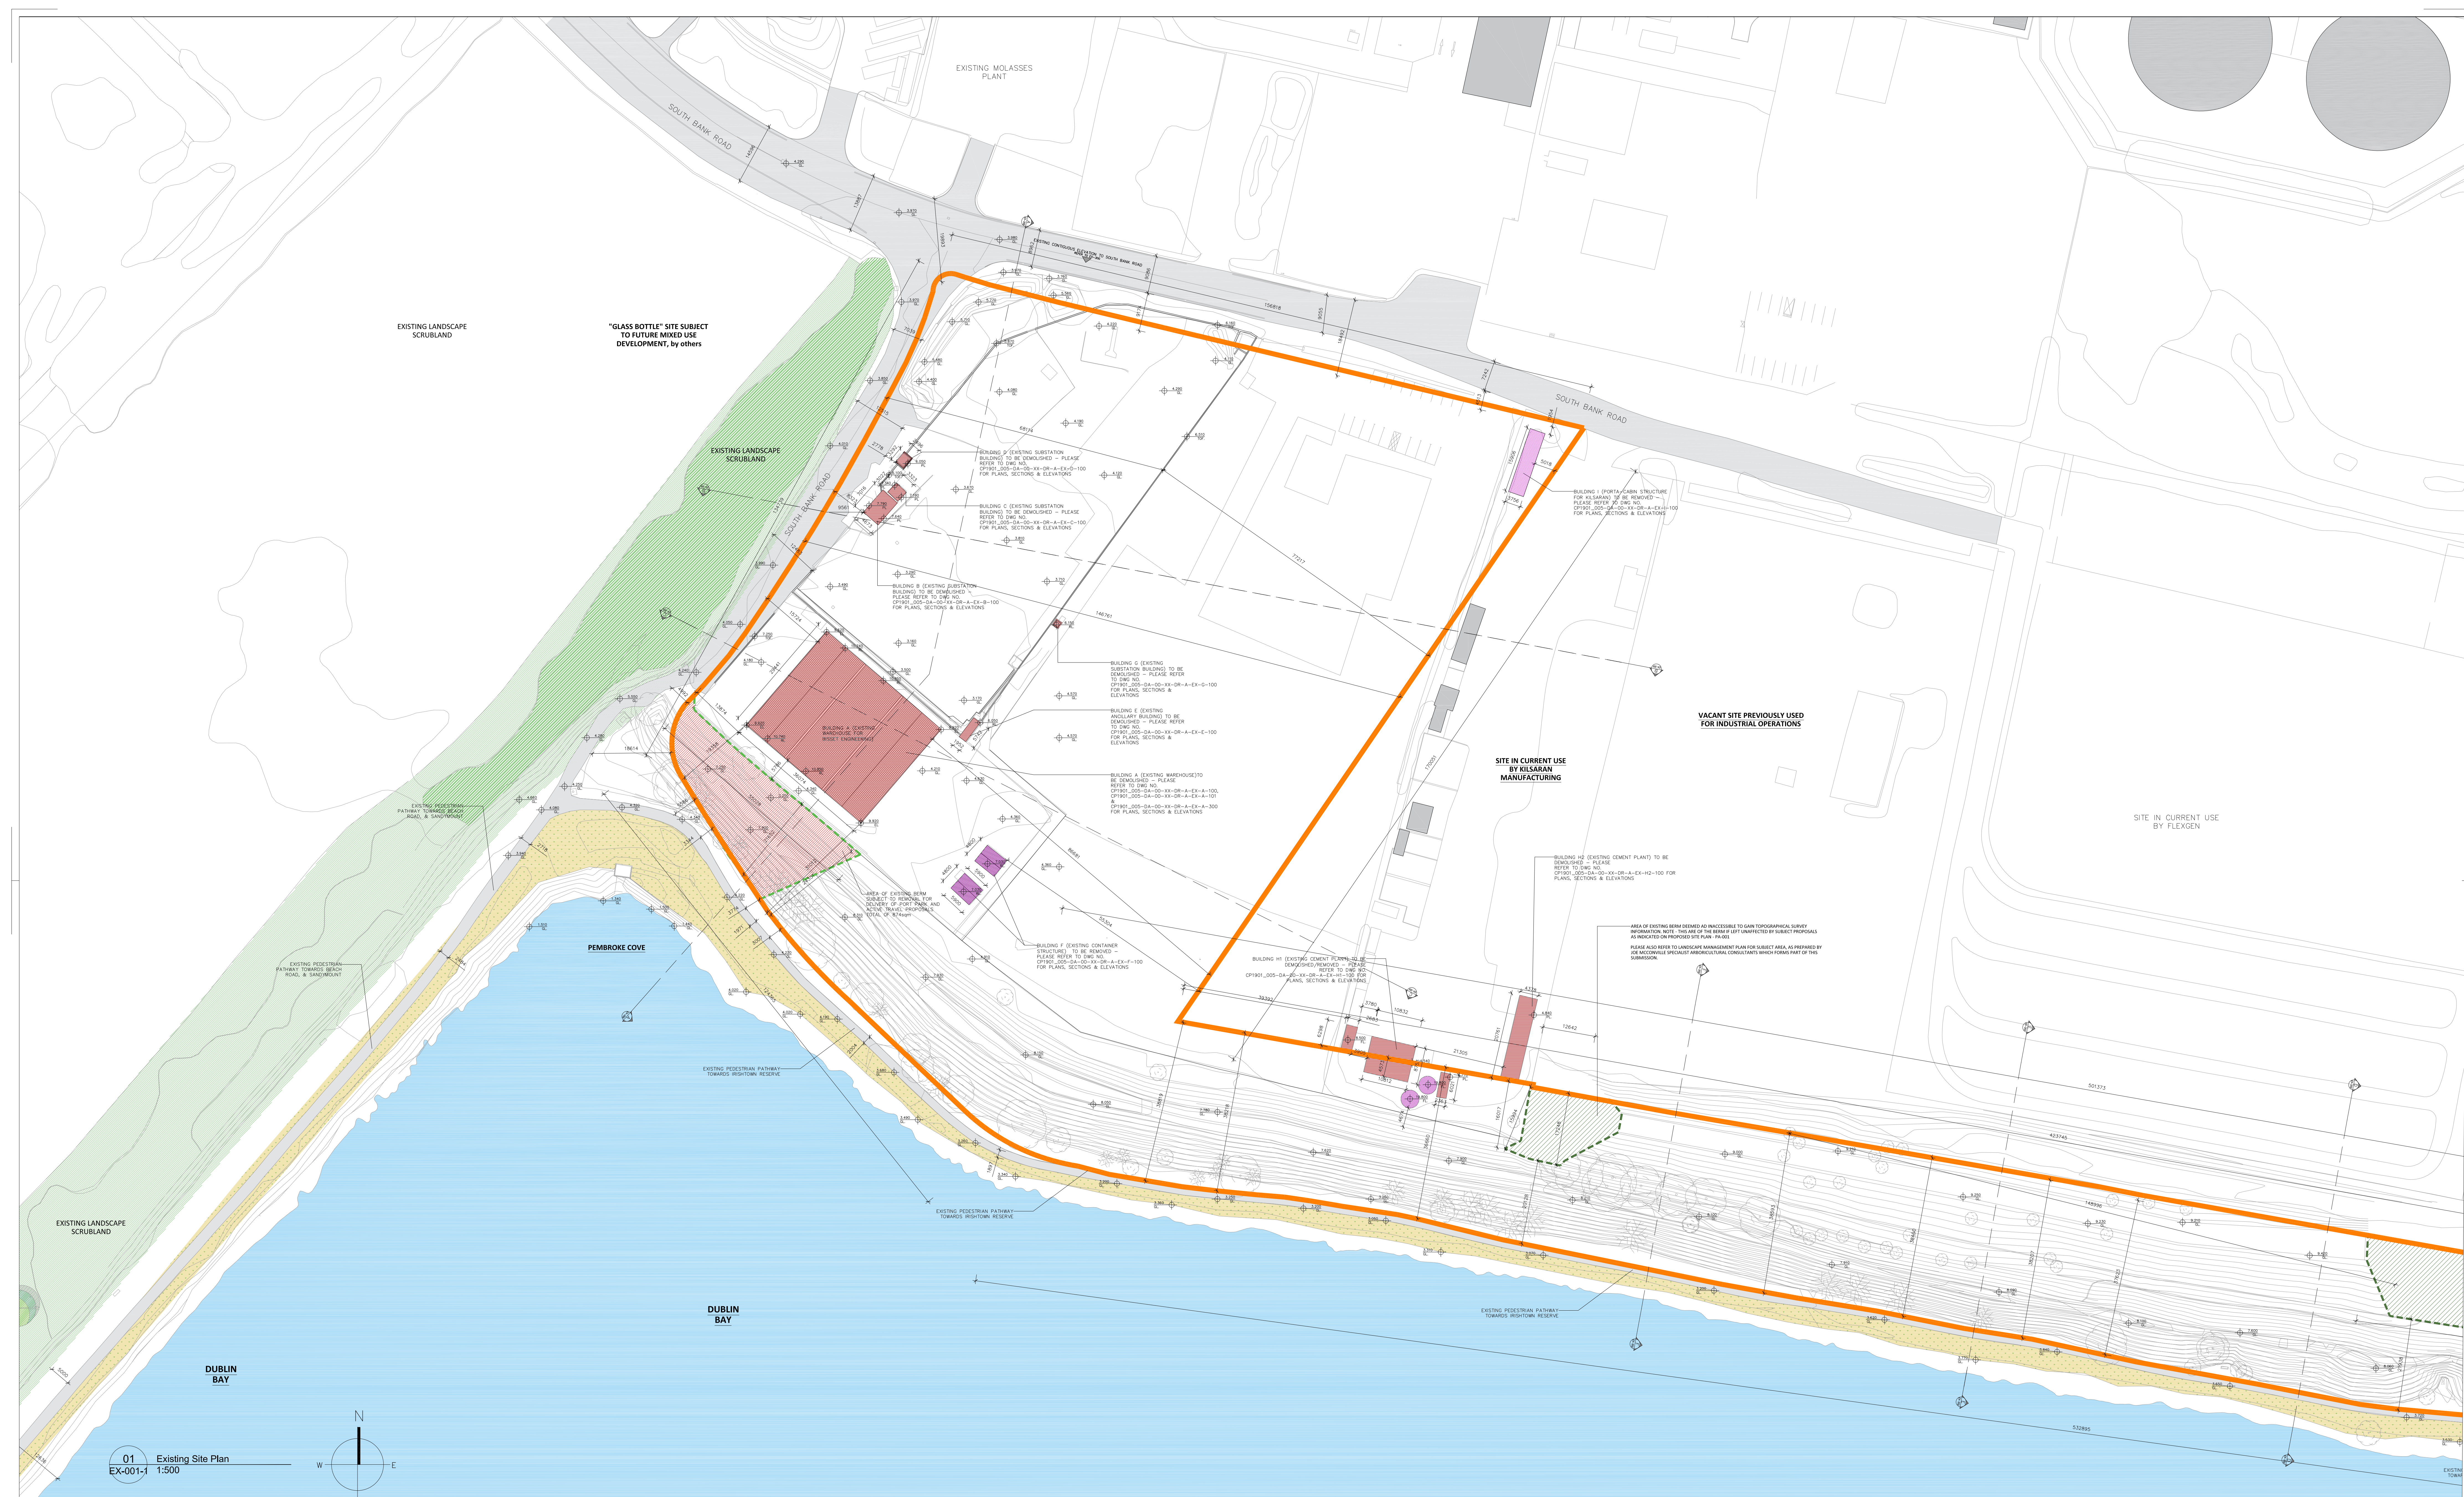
EXISTING MOLASSES PLANT

SOUTH BANK ROAD

EXISTING LANDSCAPE SCRUBLAND

"GLASS BOTTLE" SITE SUBJECT TO FUTURE MIXED USE DEVELOPMENT, by others

EXISTING CONTINUOUS ELEVATION TO SOUTH BANK ROAD

156818

SOUTH BANK ROAD

EXISTING LANDSCAPE SCRUBLAND

SOUTH BANK ROAD

BUILDING D (EXISTING SUBSTATION BUILDING) TO BE DEMOLISHED – PLEASE REFER TO DWG NO. CP1901_005-DA-00-XX-DR-A-EX-D-100 FOR PLANS, SECTIONS & ELEVATIONS

BUILDING C (EXISTING SUBSTATION BUILDING) TO BE DEMOLISHED – PLEASE REFER TO DWG NO. CP1901_005-DA-00-XX-DR-A-EX-C-100 FOR PLANS, SECTIONS & ELEVATIONS

BUILDING I (PORTA-CABIN STRUCTURE FOR KILSARAN) TO BE REMOVED – PLEASE REFER TO DWG NO. CP1901_005-DA-00-XX-DR-A-EX-I-100 FOR PLANS, SECTIONS & ELEVATIONS

BUILDING B (EXISTING SUBSTATION BUILDING) TO BE DEMOLISHED – PLEASE REFER TO DWG NO. CP1901_005-DA-00-XX-DR-A-EX-B-100 FOR PLANS, SECTIONS & ELEVATIONS

146761

BUILDING G (EXISTING SUBSTATION BUILDING) TO BE DEMOLISHED – PLEASE REFER TO DWG NO. CP1901_005-DA-00-XX-DR-A-EX-G-100 FOR PLANS, SECTIONS & ELEVATIONS

BUILDING E (EXISTING ANCILLARY BUILDING) TO BE DEMOLISHED – PLEASE REFER TO DWG NO. CP1901_005-DA-00-XX-DR-A-EX-E-100 FOR PLANS, SECTIONS & ELEVATIONS

BUILDING A (EXISTING WAREHOUSE FOR WISELY ENGINEERING)

VACANT SITE PREVIOUSLY USED FOR INDUSTRIAL OPERATIONS

SITE IN CURRENT USE BY KILSARAN MANUFACTURING

BUILDING A (EXISTING WAREHOUSE) TO BE DEMOLISHED – PLEASE REFER TO DWG NO. CP1901_005-DA-00-XX-DR-A-EX-A-100, CP1901_005-DA-00-XX-DR-A-EX-A-101 & CP1901_005-DA-00-XX-DR-A-EX-A-300 FOR PLANS, SECTIONS & ELEVATIONS

SITE IN CURRENT USE BY FLEXGEN

EXISTING PEDESTRIAN PATHWAY TOWARDS BEACH ROAD, & SANDYMOUNT

BUILDING H2 (EXISTING CEMENT PLANT) TO BE DEMOLISHED – PLEASE REFER TO DWG NO. CP1901_005-DA-00-XX-DR-A-EX-H2-100 FOR PLANS, SECTIONS & ELEVATIONS

AREA OF EXISTING BERM SUBJECT TO REMOVAL FOR DELIVERY OF PORT PARK AND ACTIVE TRAVEL PROPOSALS. TOTAL OF 874sqm

AREA OF EXISTING BERM DEEMED AD INACCESSIBLE TO GAIN TOPOGRAPHICAL SURVEY INFORMATION. NOTE - THIS ARE OF THE BERM IF LEFT UNAFFECTED BY SUBJECT PROPOSALS AS INDICATED ON PROPOSED SITE PLAN - PA-001

PLEASE ALSO REFER TO LANDSCAPE MANAGEMENT PLAN FOR SUBJECT AREA, AS PREPARED BY JOE MCCONVILLE SPECIALIST ARBORICULTURAL CONSULTANTS WHICH FORMS PART OF THIS SUBMISSION.

PEMBROKE COVE

BUILDING F (EXISTING CONTAINER STRUCTURE) TO BE REMOVED – PLEASE REFER TO DWG NO. CP1901_005-DA-00-XX-DR-A-EX-F-100 FOR PLANS, SECTIONS & ELEVATIONS

BUILDING H1 (EXISTING CEMENT PLANT) TO BE DEMOLISHED/REMOVED – PLEASE REFER TO DWG NO. CP1901_005-DA-00-XX-DR-A-EX-H1-100 FOR PLANS, SECTIONS & ELEVATIONS

EXISTING PEDESTRIAN PATHWAY TOWARDS BEACH ROAD, & SANDYMOUNT

EXISTING PEDESTRIAN PATHWAY TOWARDS IRISHTOWN RESERVE

501373

423745

EXISTING PEDESTRIAN PATHWAY TOWARDS IRISHTOWN RESERVE

EXISTING LANDSCAPE SCRUBLAND

DUBLIN BAY

EXISTING PEDESTRIAN PATHWAY TOWARDS IRISHTOWN RESERVE

DUBLIN BAY

532885

N
W
E

01
EX-001-1
Existing Site Plan
1:500

EXISTING PEDESTRIAN PATHWAY TOWARDS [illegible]